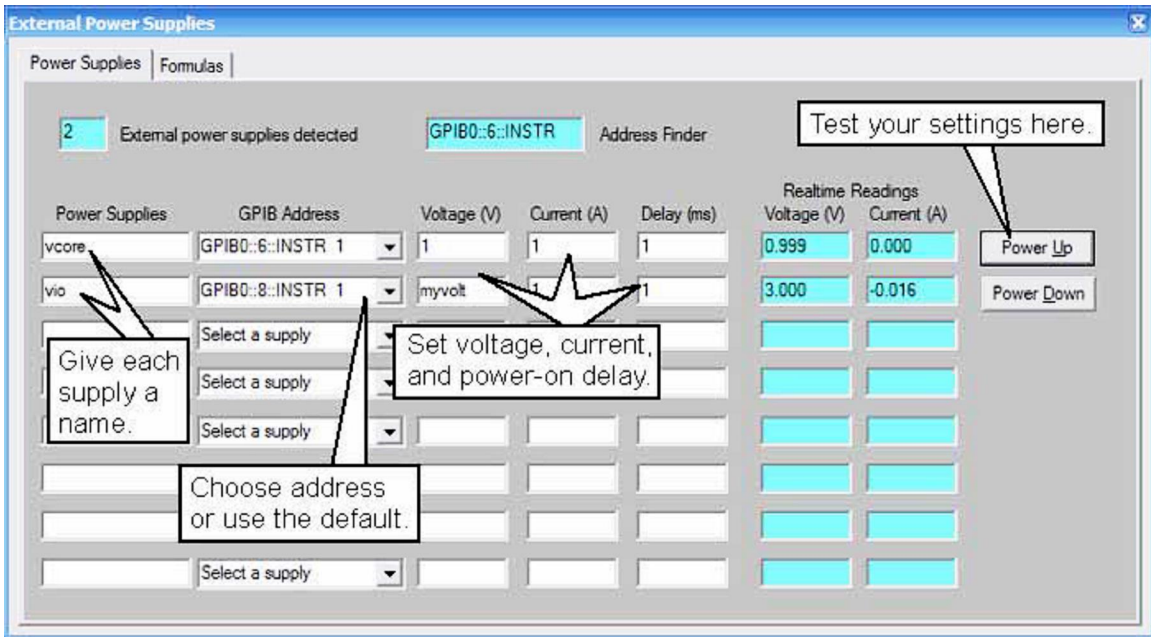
External Power Supplies

Power Supplies | Formulas

2 External power supplies detected

GPIB0::6::INSTR Address Finder

Test your settings here.

Realtime Readings

| Power Supplies | GPIB Address | Voltage (V) | Current (A) | Delay (ms) | Voltage (V) | Current (A) |
|---|---|---|---|---|---|---|
| vcore | GPIB0::6::INSTR 1 | 1 | 1 | 1 | 0.999 | 0.000 |
| vio | GPIB0::8::INSTR 1 | myvolt | 1 | 1 | 3.000 | -0.016 |
| | Select a supply | | | | | |
| | Select a supply | | | | | |
| | Select a supply | | | | | |
| | | | | | | |
| | | | | | | |
| | Select a supply | | | | | |

Power Up

Power Down

Give each supply a name.

Set voltage, current, and power-on delay.

Choose address or use the default.